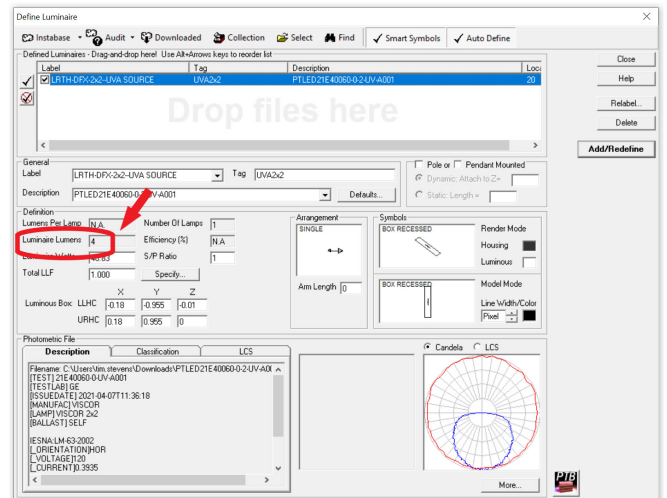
Define Luminaire

Instabase · Audit · Downloaded · Collection · Select · Find · Smart Symbols · Auto Define

Defined Luminaires - Drag-and-drop here! Use Alt+Arrows keys to reorder list

| Label | Tag | Description | Loca |
|---|---|---|---|
| LRTH-DFX-2x2-UVA SOURCE | UVA2x2 | PTLED21E40060-0-2-UV-A001 | 20 |

Drop files here

Close
Help
Relabel...
Delete
Add/Redefine

General
Label LRTH-DFX-2x2-UVA SOURCE
Tag UVA2x2
Description PTLED21E40060-0-2-UV-A001
Defaults...
Pole or
Pendant Mounted
Dynamic: Attach to Z=
Static: Length =

Definition
Lumens Per Lamp N.A.
Number Of Lamps 1
Luminaire Lumens 4
Efficiency (%) N.A
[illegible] 43.63
S/P Ratio 1
Total LLF 1.000
Specify...
X Y Z
Luminous Box LLHC -0.18 -0.955 -0.01
URHC 0.18 0.955 0

Arrangement
SINGLE
Arm Length 0

Symbols
BOX RECESSED
Render Mode
Housing
Luminous
BOX RECESSED
Model Mode
Line Width/Color
Pixel

Photometric File
Description
Classification
LCS
Filename: C:\Users\tim.stevens\Downloads\PTLED21E40060-0-2-UV-A0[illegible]
[TEST] 21E40060-0-UV-A001
[TESTLAB] GE
[ISSUEDATE] 2021-04-07T11:36:18
[MANUFAC] VISCOR
[LAMP] VISCOR 2x2
[BALLAST] SELF

IESNA:LM-63-2002
[_ORIENTATION]HOR
[_VOLTAGE]120
[_CURRENT]0.3935

Candela
LCS
More...
PTB